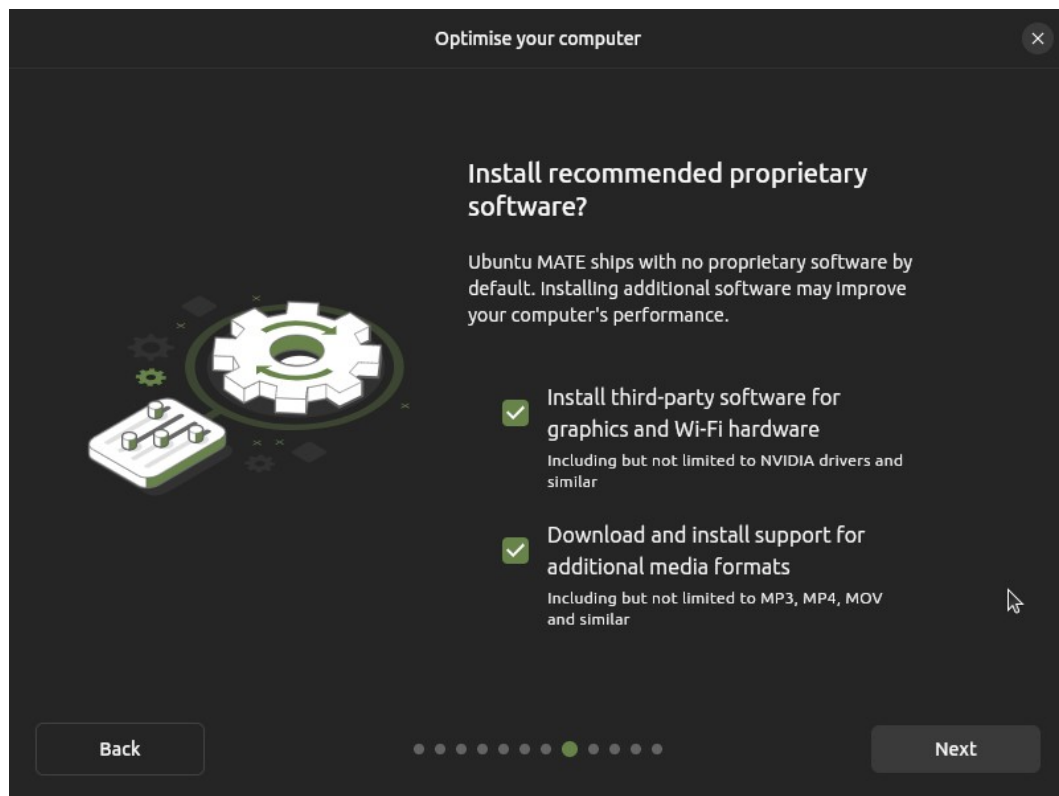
Optimise your computer

Install recommended proprietary software?

Ubuntu MATE ships with no proprietary software by default. Installing additional software may improve your computer's performance.

Install third-party software for graphics and Wi-Fi hardware
Including but not limited to NVIDIA drivers and similar

Download and install support for additional media formats
Including but not limited to MP3, MP4, MOV and similar

Back

Next